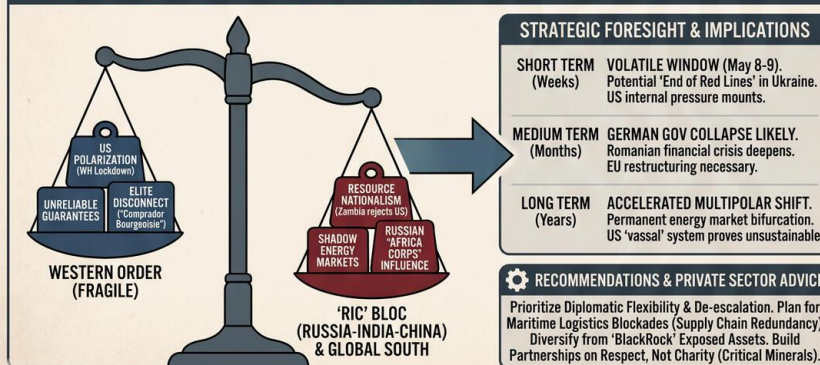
US POLARIZATION (WH Lockdown)

UNRELIABLE GUARANTEES

ELITE DISCONNECT ("Comprador Bourgeoisie")

WESTERN ORDER (FRAGILE)

RESOURCE NATIONALISM (Zambia rejects US)

SHADOW ENERGY MARKETS

RUSSIAN "AFRICA CORPS" INFLUENCE

'RIC' BLOC (RUSSIA-INDIA-CHINA) & GLOBAL SOUTH

STRATEGIC FORESIGHT & IMPLICATIONS

| | |
|---|---|
| SHORT TERM (Weeks) | VOLATILE WINDOW (May 8-9). Potential 'End of Red Lines' in Ukraine. US internal pressure mounts. |
| MEDIUM TERM (Months) | GERMAN GOV COLLAPSE LIKELY. Romanian financial crisis deepens. EU restructuring necessary. |
| LONG TERM (Years) | ACCELERATED MULTIPOLAR SHIFT. Permanent energy market bifurcation. US 'vassal' system proves unsustainable |

RECOMMENDATIONS & PRIVATE SECTOR ADVIC

Prioritize Diplomatic Flexibility & De-escalation. Plan for Maritime Logistics Blockades (Supply Chain Redundancy). Diversify from 'BlackRock' Exposed Assets. Build Partnerships on Respect, Not Charity (Critical Minerals).